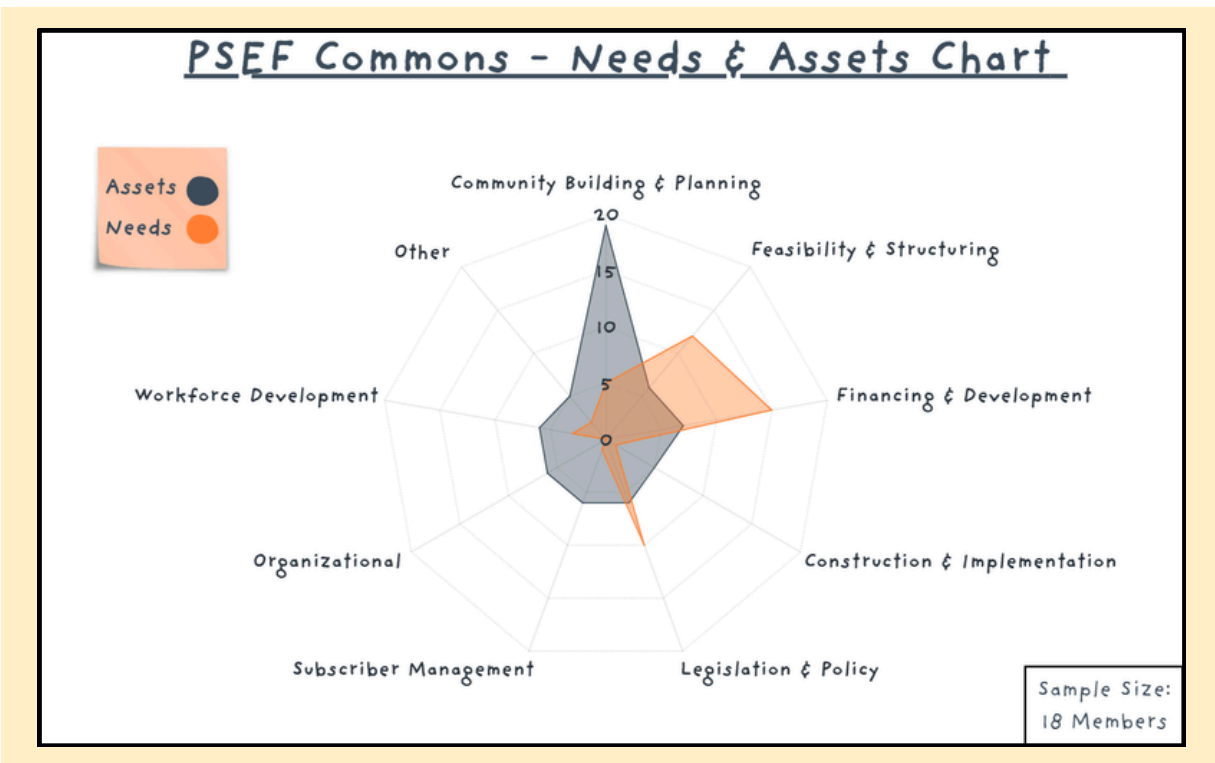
PSEF Commons - Needs & Assets Chart

Assets
Needs

Community Building & Planning
20
15
10
5
0
Feasibility & Structuring
Other
Financing & Development
Workforce Development
Construction & Implementation
Organizational
Subscriber Management
Legislation & Policy

Sample Size:
18 Members